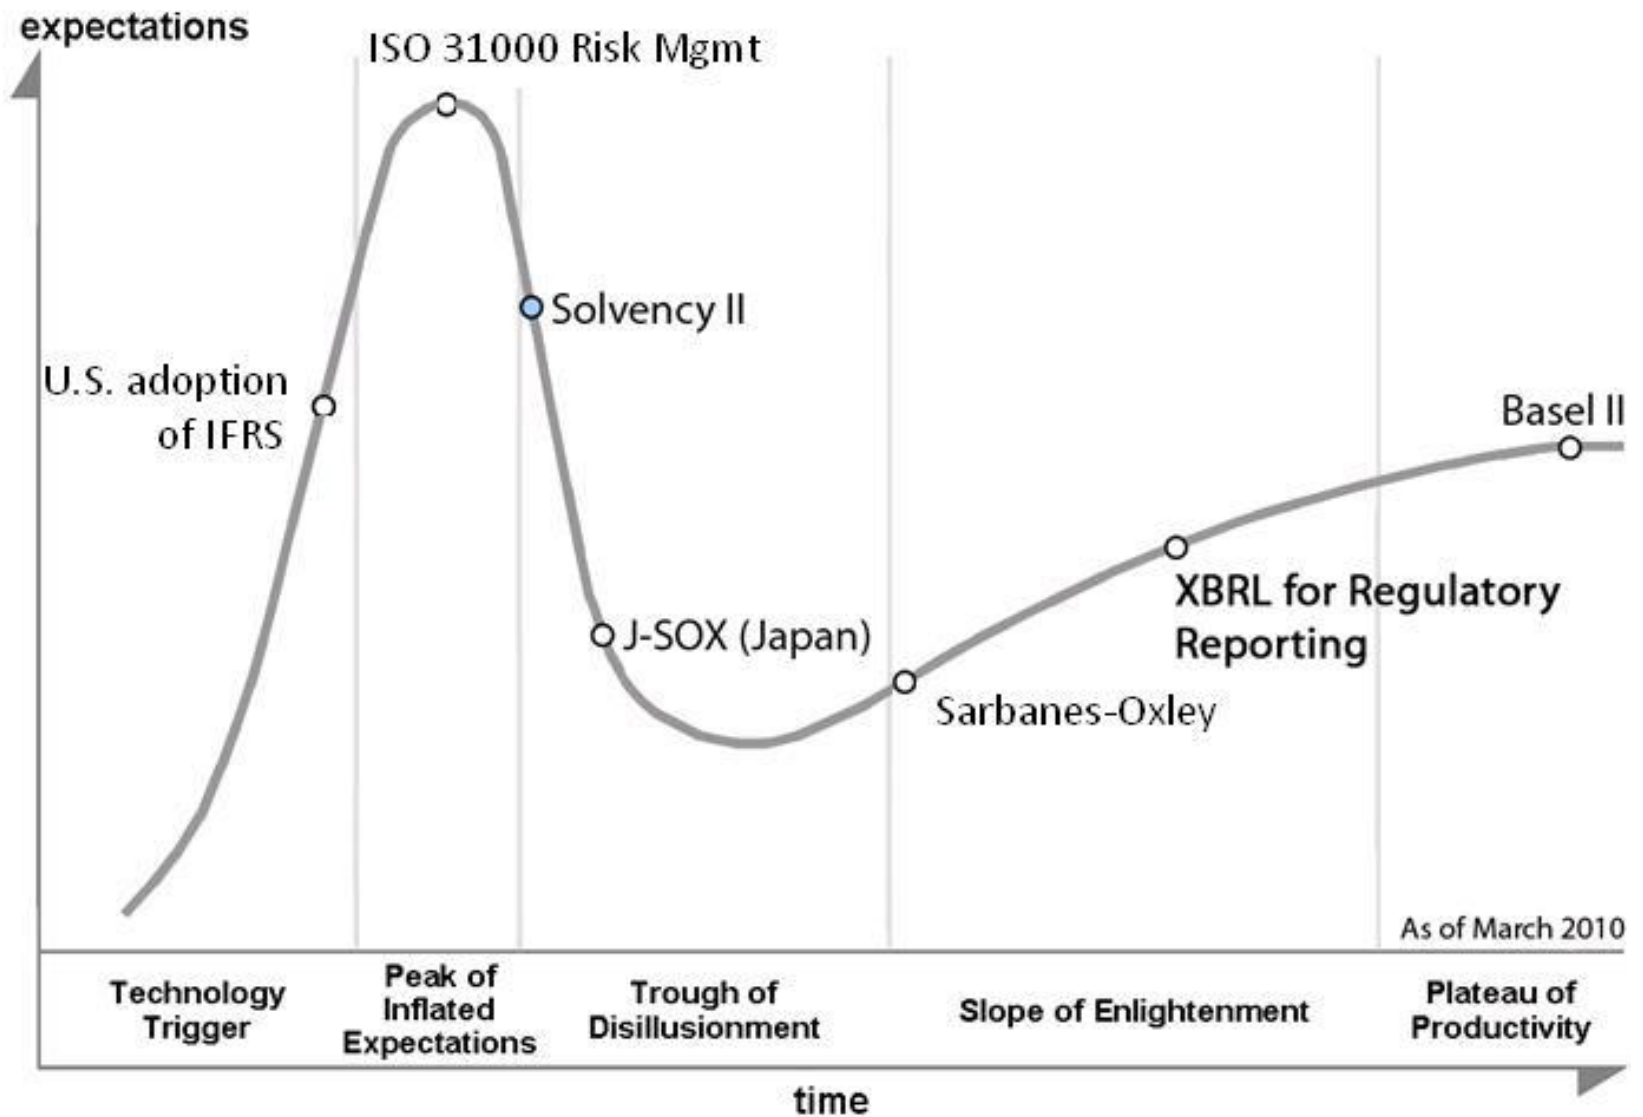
expectations

ISO 31000 Risk Mgmt

Solvency II

U.S. adoption of IFRS

Basel II

XBRL for Regulatory Reporting

J-SOX (Japan)

Sarbanes-Oxley

As of March 2010

Technology Trigger

Peak of Inflated Expectations

Trough of Disillusionment

Slope of Enlightenment

Plateau of Productivity

time